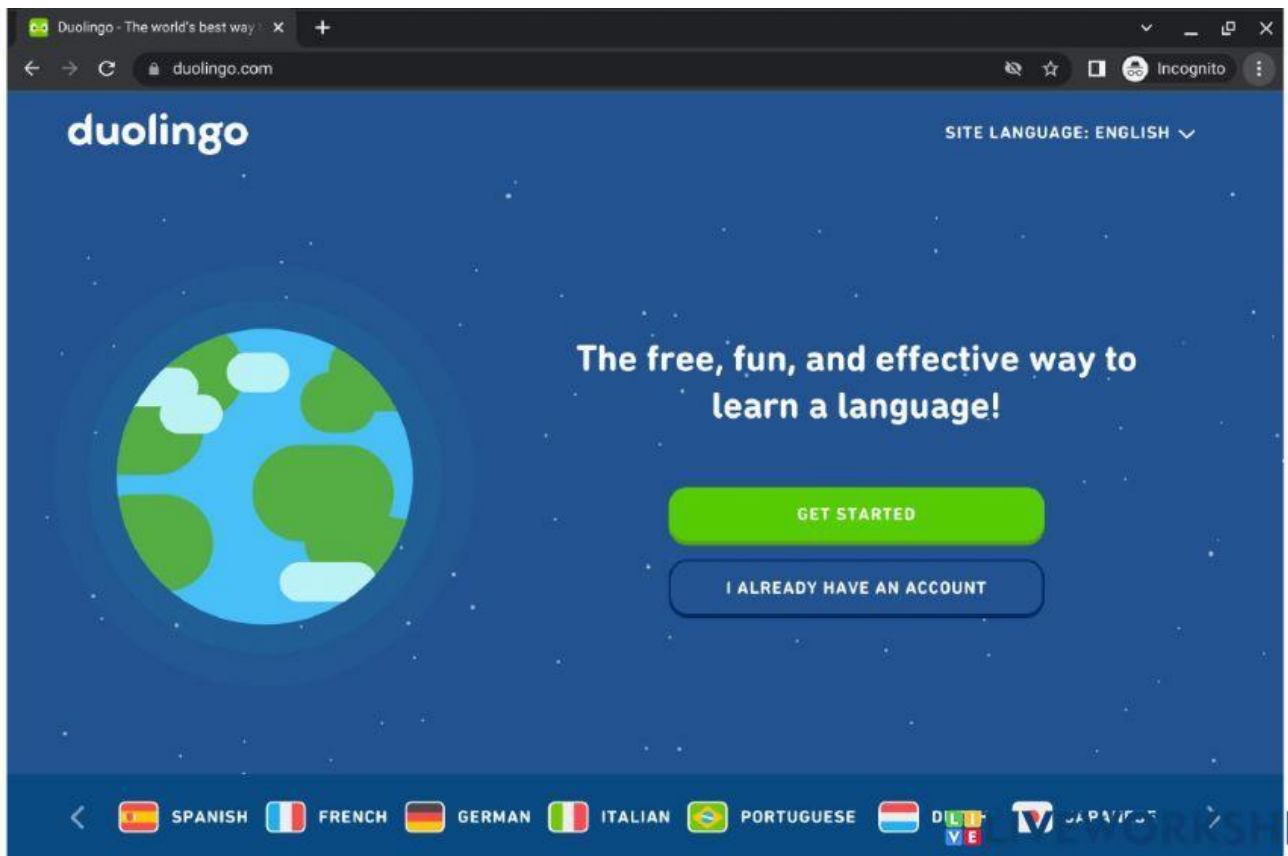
Duolingo - The world's best way
duolingo.com
Incognito

duolingo

SITE LANGUAGE: ENGLISH

The free, fun, and effective way to learn a language!

GET STARTED

I ALREADY HAVE AN ACCOUNT

SPANISH FRENCH GERMAN ITALIAN PORTUGUESE DU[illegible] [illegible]

LIVEWORKSH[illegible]